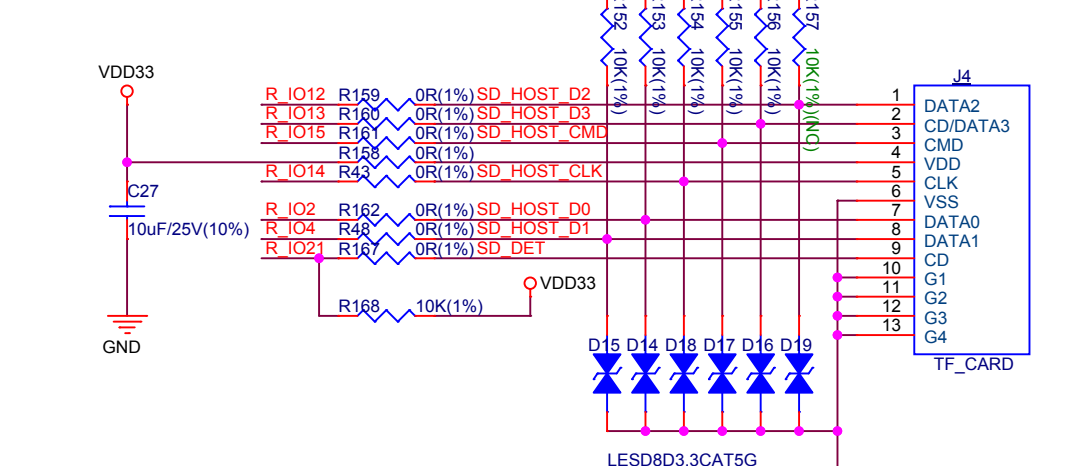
152 10K(1%)
153 10K(1%)
154 10K(1%)
155 10K(1%)
156 10K(1%)
157 10K(1%)(NC)

VDD33

R_IO12 R159 0R(1%) SD_HOST_D2
R_IO13 R160 0R(1%) SD_HOST_D3
R_IO15 R161 0R(1%) SD_HOST_CMD
R158 0R(1%)
R_IO14 R43 0R(1%) SD_HOST_CLK
R_IO2 R162 0R(1%) SD_HOST_D0
R_IO4 R48 0R(1%) SD_HOST_D1
R_IO21 R167 0R(1%) SD_DET

C27
10uF/25V(10%)

VDD33
R168 10K(1%)

GND

J4
1 DATA2
2 CD/DATA3
3 CMD
4 VDD
5 CLK
6 VSS
7 DATA0
8 DATA1
9 CD
10 G1
11 G2
12 G3
13 G4
TF_CARD

D15 D14 D18 D17 D16 D19

LESD8D3.3CAT5G